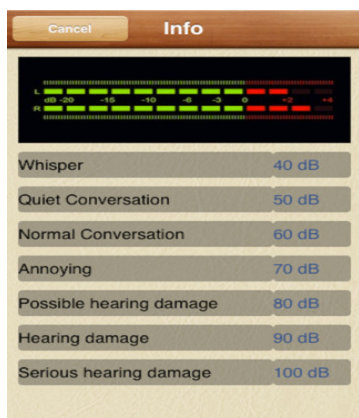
Cancel
Info

L
dB -20 -15 -10 -6 -3 0 +2 +4
R

| | |
|---|---|
| Whisper | 40 dB |
| Quiet Conversation | 50 dB |
| Normal Conversation | 60 dB |
| Annoying | 70 dB |
| Possible hearing damage | 80 dB |
| Hearing damage | 90 dB |
| Serious hearing damage | 100 dB |